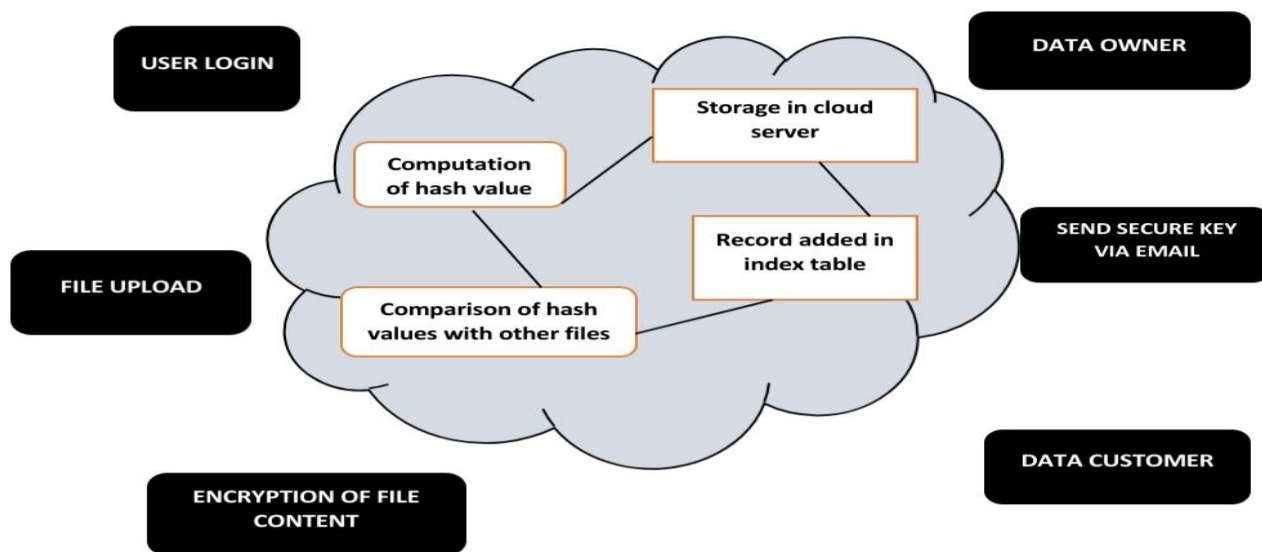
USER LOGIN

DATA OWNER

Storage in cloud server

Computation of hash value

SEND SECURE KEY VIA EMAIL

Record added in index table

FILE UPLOAD

Comparison of hash values with other files

DATA CUSTOMER

ENCRYPTION OF FILE CONTENT